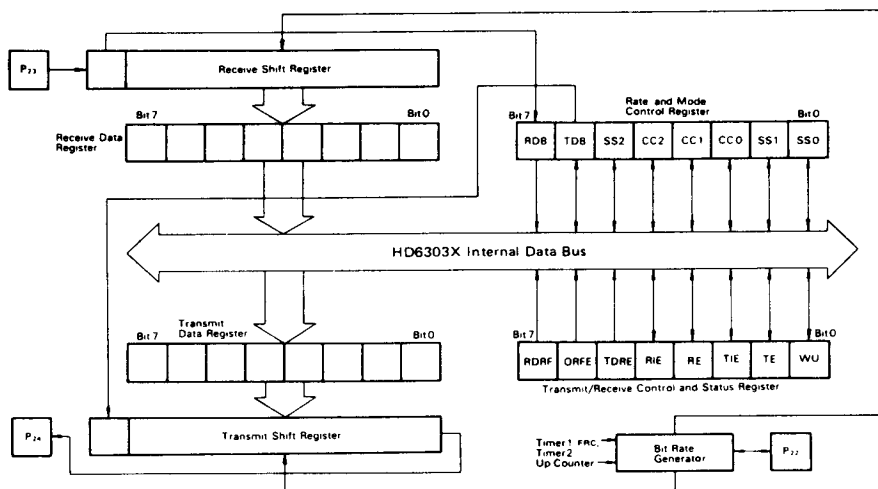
$P_{23}$

Receive Shift Register

Bit 7

Bit 0

Receive Data Register

Rate and Mode Control Register

Bit 7

Bit 0

| RDB | TDB | SS2 | CC2 | CC1 | CC0 | SS1 | SS0 |
|---|---|---|---|---|---|---|---|

HD6303X Internal Data Bus

Bit 7

Transmit Data Register

Bit 0

Bit 7

Bit 0

| RDRF | ORFE | TDRE | RIE | RE | TIE | TE | WU |
|---|---|---|---|---|---|---|---|

Transmit/Receive Control and Status Register

$P_{24}$

Transmit Shift Register

Timer 1 FRC, Timer 2 Up Counter

Bit Rate Generator

$P_{22}$